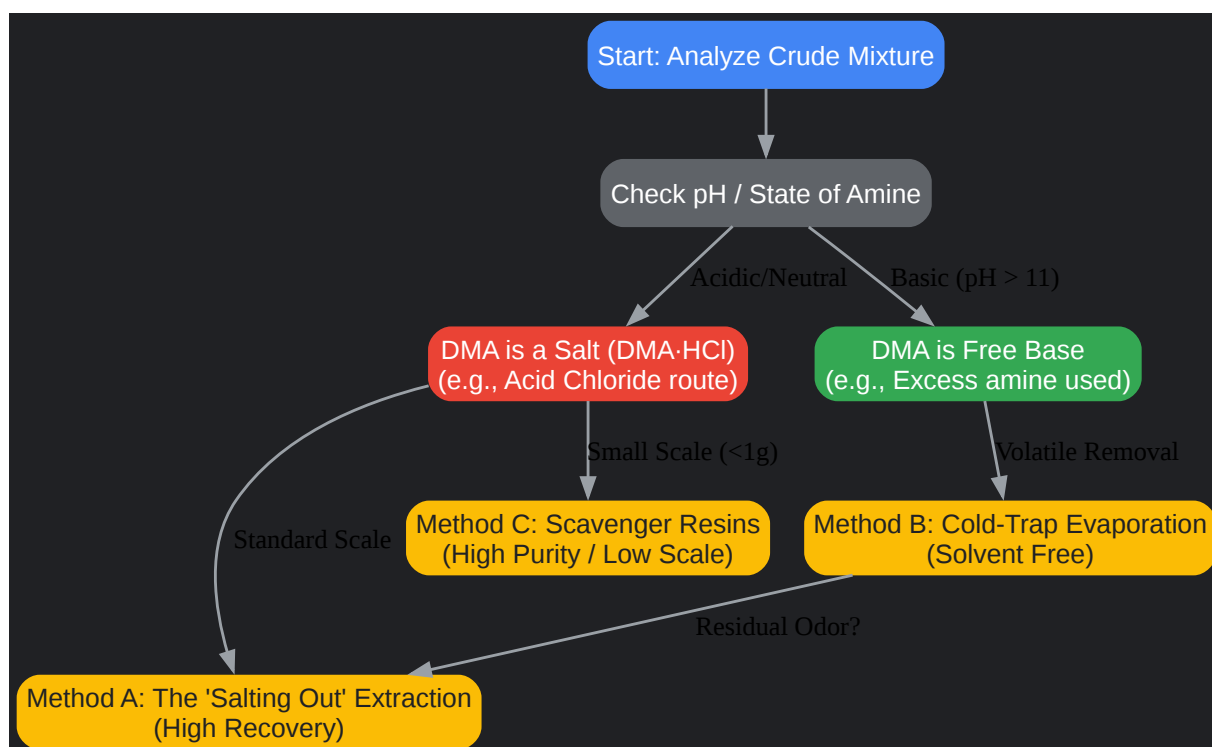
Start: Analyze Crude Mixture

Check pH / State of Amine

Acidic/Neutral

Basic (pH > 11)

DMA is a Salt (DMA·HCl)
(e.g., Acid Chloride route)

DMA is Free Base
(e.g., Excess amine used)

Small Scale (<1g)

Volatile Removal

Standard Scale

Method C: Scavenger Resins
(High Purity / Low Scale)

Method B: Cold-Trap Evaporation
(Solvent Free)

Residual Odor?

Method A: The 'Salting Out' Extraction
(High Recovery)